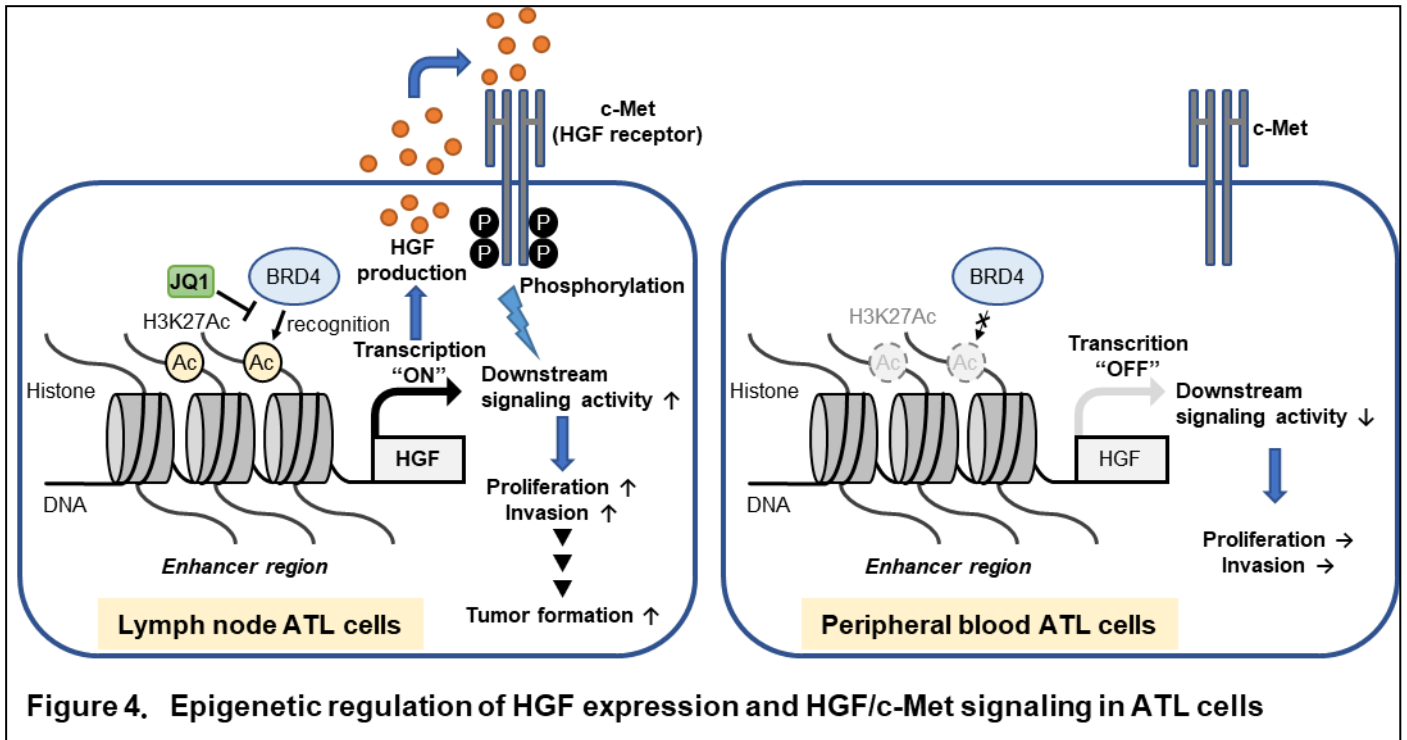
c-Met
(HGF receptor)

P P
P P

HGF
production

Phosphorylation

JQ1

BRD4

H3K27Ac

recognition

Ac Ac

Transcription
"ON"

Downstream
signaling activity ↑

Histone

HGF

DNA

Proliferation ↑
Invasion ↑

Enhancer region

Tumor formation ↑

Lymph node ATL cells

c-Met

BRD4

H3K27Ac

Ac Ac

Transcription
"OFF"

Downstream
signaling activity ↓

Histone

HGF

DNA

Proliferation →
Invasion →

Enhancer region

Peripheral blood ATL cells

Figure 4. Epigenetic regulation of HGF expression and HGF/c-Met signaling in ATL cells